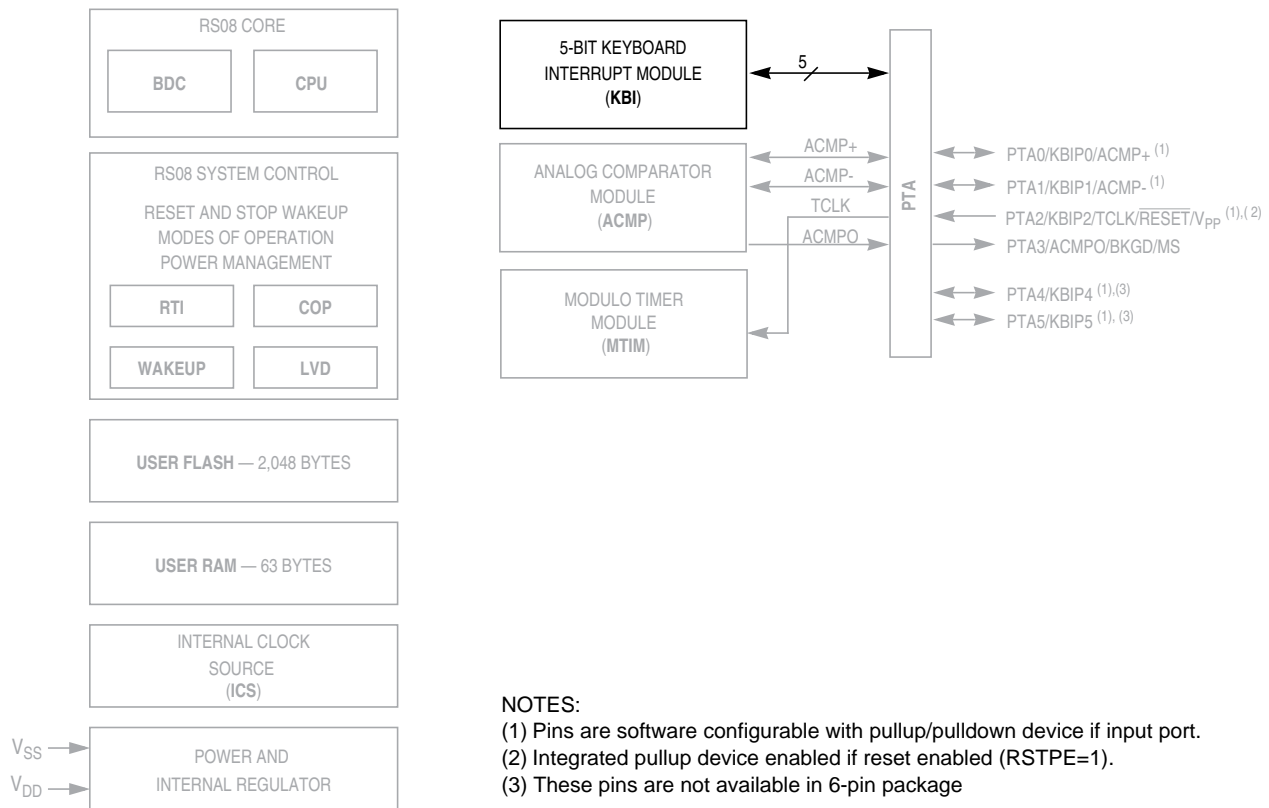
RS08 CORE

BDC

CPU

RS08 SYSTEM CONTROL

RESET AND STOP WAKEUP
MODES OF OPERATION
POWER MANAGEMENT

RTI

COP

WAKEUP

LVD

USER FLASH — 2,048 BYTES

USER RAM — 63 BYTES

INTERNAL CLOCK
SOURCE
(ICS)

$V_{SS}$

$V_{DD}$

POWER AND
INTERNAL REGULATOR

5-BIT KEYBOARD
INTERRUPT MODULE
(KBI)

5

ANALOG COMPARATOR
MODULE
(ACMP)

ACMP+

ACMP-

TCLK

ACMPO

MODULO TIMER
MODULE
(MTIM)

PTA

PTA0/KBIP0/ACMP+ (1)

PTA1/KBIP1/ACMP- (1)

PTA2/KBIP2/TCLK/$\overline{RESET}$/$V_{PP}$ (1),( 2)

PTA3/ACMPO/BKGD/MS

PTA4/KBIP4 (1),(3)

PTA5/KBIP5 (1), (3)

NOTES:
(1) Pins are software configurable with pullup/pulldown device if input port.
(2) Integrated pullup device enabled if reset enabled (RSTPE=1).
(3) These pins are not available in 6-pin package